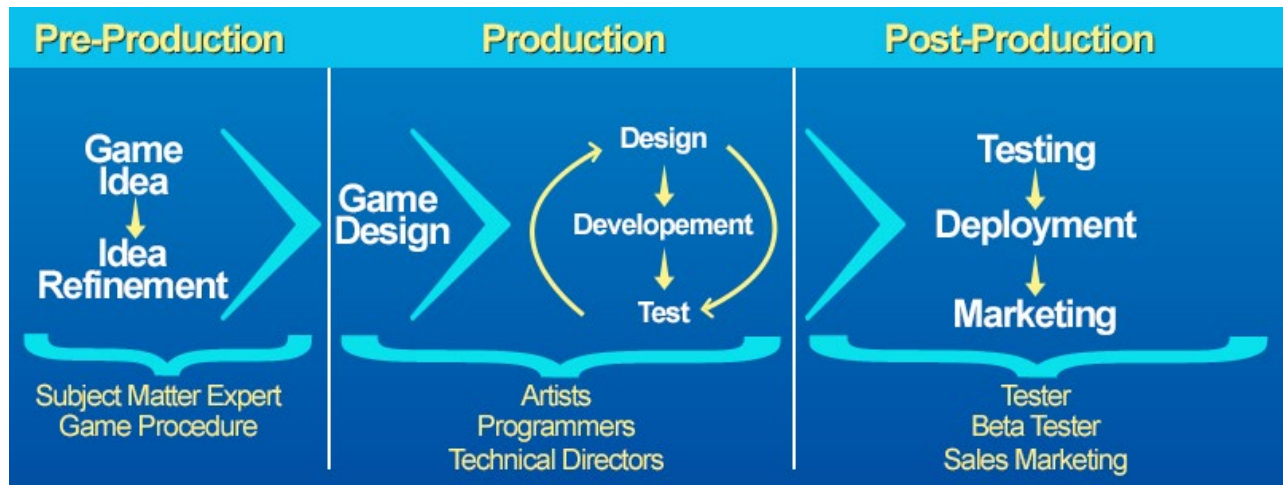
Pre-Production

Game Idea

Idea Refinement

Subject Matter Expert
Game Procedure

Production

Game Design

Design

Developement

Test

Artists
Programmers
Technical Directors

Post-Production

Testing

Deployment

Marketing

Tester
Beta Tester
Sales Marketing